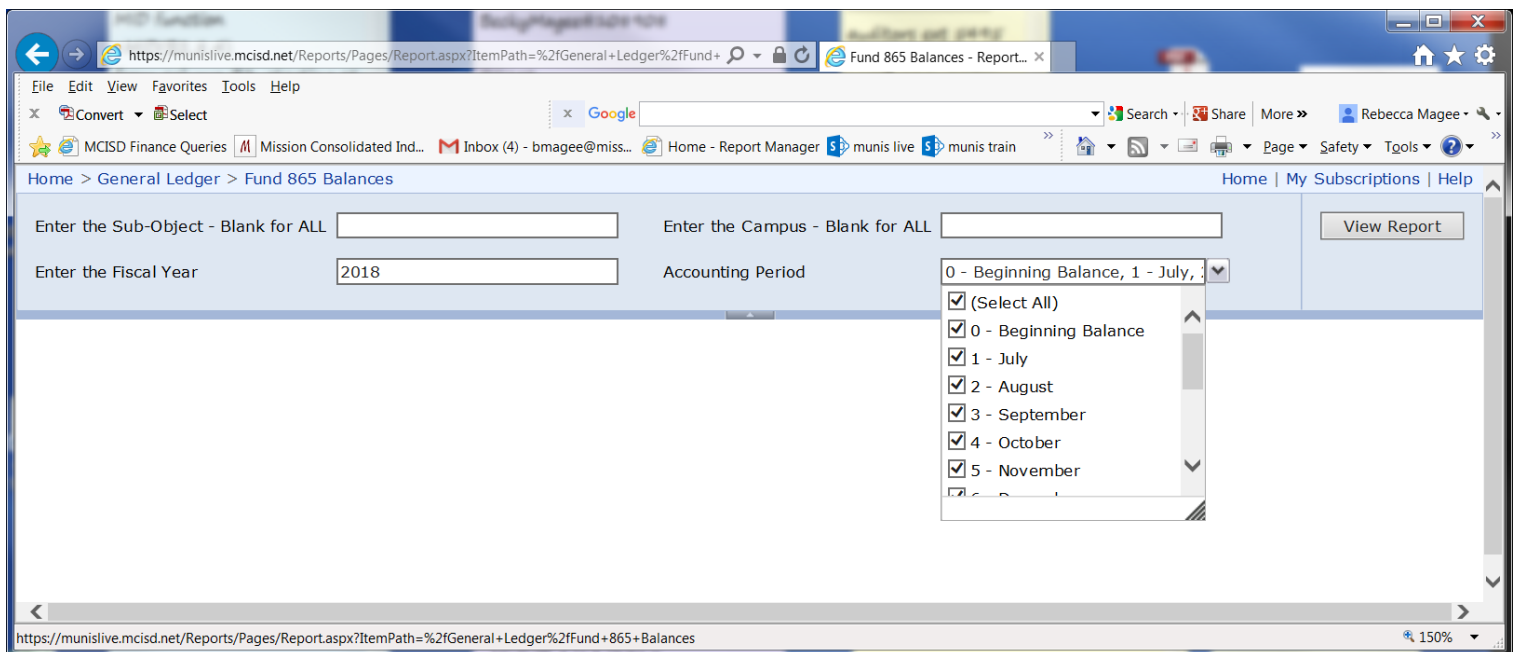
https://munislive.mcisd.net/Reports/Pages/Report.aspx?ItemPath=%2fGeneral+Ledger%2fFund+

Fund 865 Balances - Report...

File Edit View Favorites Tools Help

Convert Select

Google

Search Share More »

Rebecca Magee

MCISD Finance Queries

Mission Consolidated Ind...

Inbox (4) - bmagee@miss...

Home - Report Manager

munis live

munis train

Page Safety Tools

Home > General Ledger > Fund 865 Balances

Home | My Subscriptions | Help

Enter the Sub-Object - Blank for ALL

Enter the Campus - Blank for ALL

View Report

Enter the Fiscal Year 2018

Accounting Period 0 - Beginning Balance, 1 - July, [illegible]

(Select All)

0 - Beginning Balance

1 - July

2 - August

3 - September

4 - October

5 - November

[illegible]

https://munislive.mcisd.net/Reports/Pages/Report.aspx?ItemPath=%2fGeneral+Ledger%2fFund+865+Balances

150%